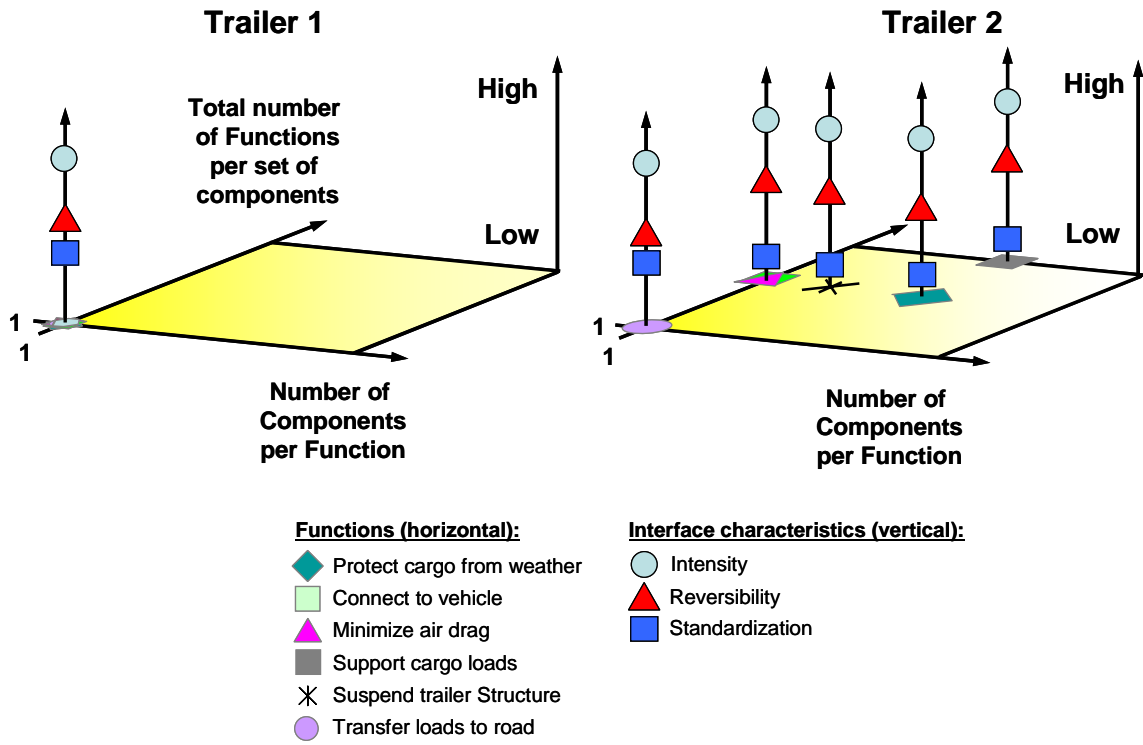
Trailer 1

High

Total number of Functions per set of components

Low

1

1

Number of Components per Function

Trailer 2

High

Low

1

1

Number of Components per Function

Functions (horizontal):

Protect cargo from weather

Connect to vehicle

Minimize air drag

Support cargo loads

Suspend trailer Structure

Transfer loads to road

Interface characteristics (vertical):

Intensity

Reversibility

Standardization